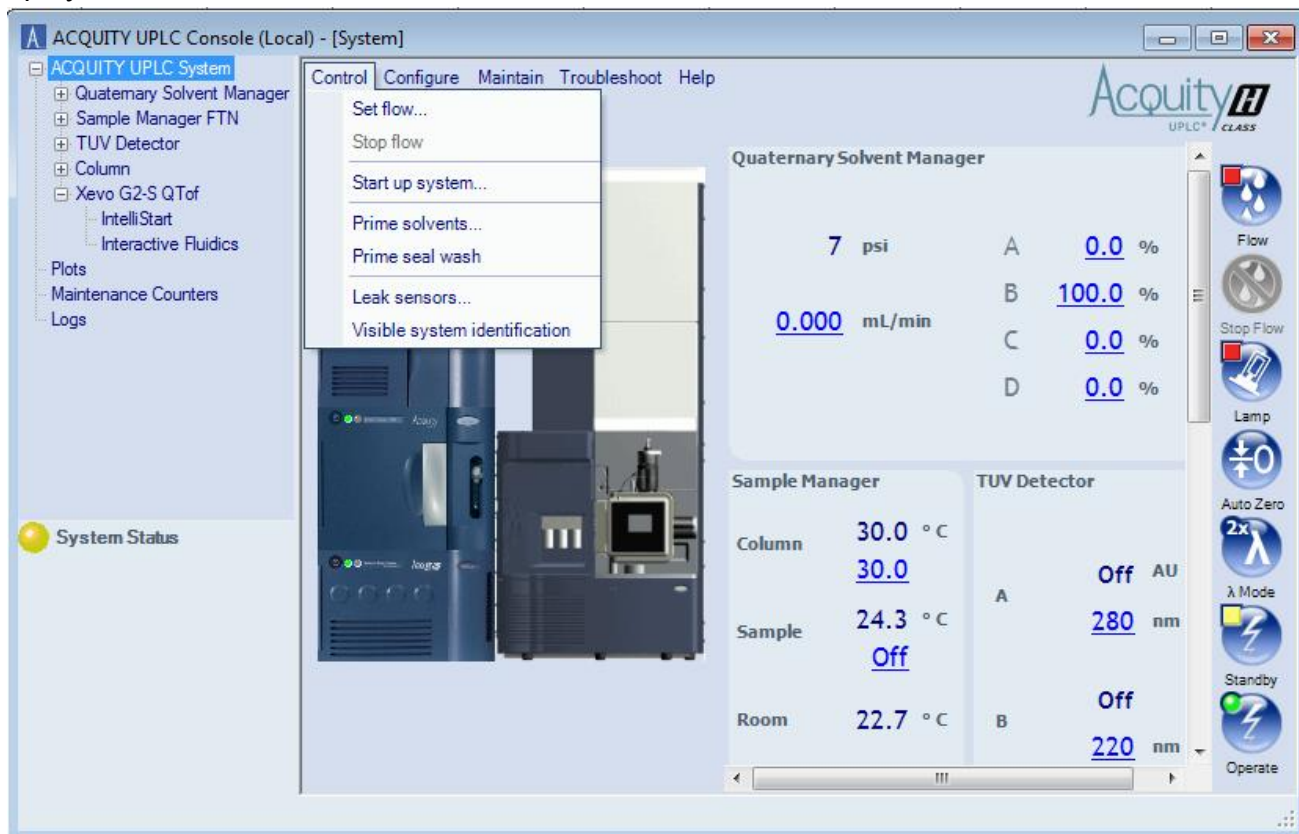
ACQUITY UPLC Console (Local) - [System]

ACQUITY UPLC System
Quaternary Solvent Manager
Sample Manager FTN
TUV Detector
Column
Xevo G2-S QTof
IntelliStart
Interactive Fluidics
Plots
Maintenance Counters
Logs

System Status

Control Configure Maintain Troubleshoot Help

Set flow...
Stop flow
Start up system...
Prime solvents...
Prime seal wash
Leak sensors...
Visible system identification

Acquity H UPLC® CLASS

Quaternary Solvent Manager

7 psi
0.000 mL/min

A 0.0 %
B 100.0 %
C 0.0 %
D 0.0 %

Sample Manager

Column 30.0 °C
30.0
Sample 24.3 °C
Off
Room 22.7 °C

TUV Detector

A Off AU
280 nm
B Off
220 nm

Flow
Stop Flow
Lamp
Auto Zero
2x
λ Mode
Standby
Operate